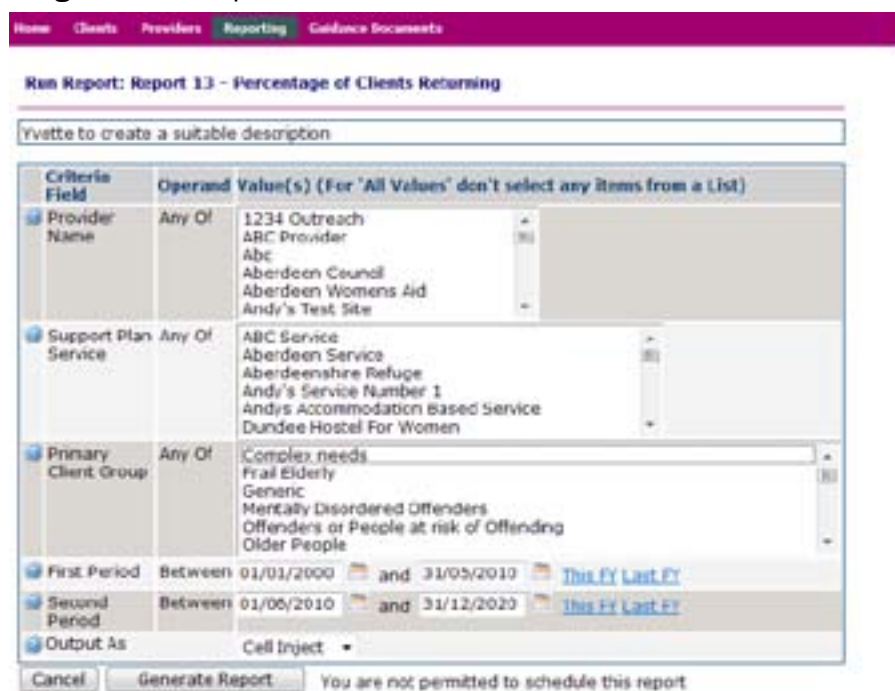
Home Clients Providers Reporting Guidance Documents

Run Report: Report 13 - Percentage of Clients Returning

Yvette to create a suitable description

| Criteria Field | Operand | Value(s) (For 'All Values' don't select any items from a List) |
|---|---|---|
| Provider Name | Any Of | 1234 Outreach<br>ABC Provider<br>Abc<br>Aberdeen Council<br>Aberdeen Womens Aid<br>Andy's Test Site |
| Support Plan Service | Any Of | ABC Service<br>Aberdeen Service<br>Aberdeenshire Refuge<br>Andy's Service Number 1<br>Andys Accommodation Based Service<br>Dundee Hostel For Women |
| Primary Client Group | Any Of | Complex needs<br>Frail Elderly<br>Generic<br>Mentally Disordered Offenders<br>Offenders or People at risk of Offending<br>Older People |
| First Period | Between | 01/01/2000 and 31/05/2010 This FY Last FY |
| Second Period | Between | 01/06/2010 and 31/12/2020 This FY Last FY |
| Output As | | Cell Inject |

Cancel Generate Report You are not permitted to schedule this report